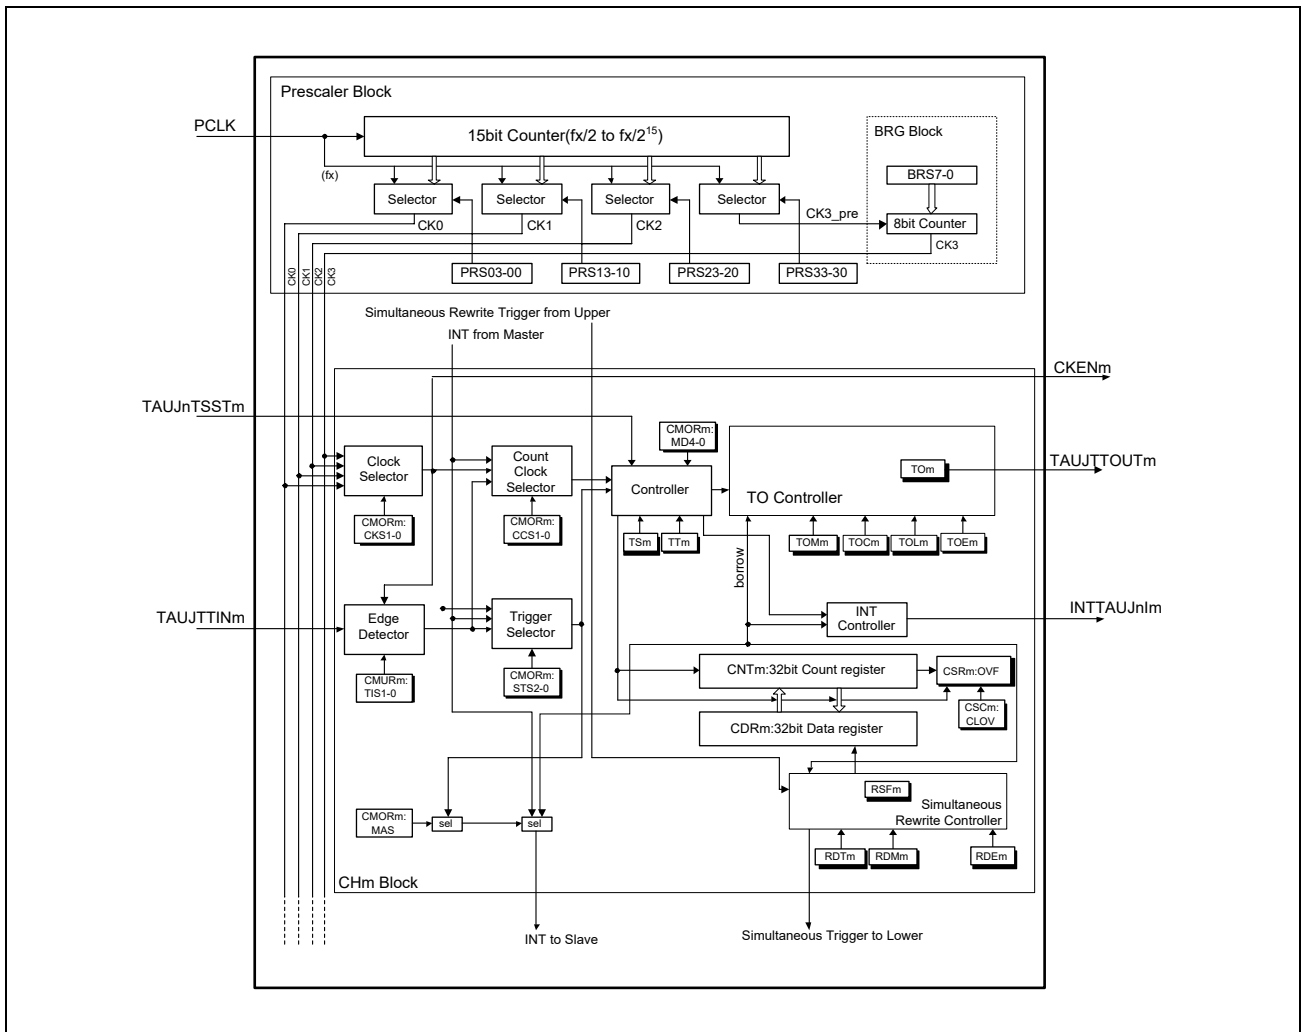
Prescaler Block

PCLK

15bit Counter(fx/2 to fx/$2^{15}$)

(fx)

BRG Block

BRS7-0

Selector

Selector

Selector

Selector

CK3_pre

8bit Counter

CK0

CK1

CK2

CK3

PRS03-00

PRS13-10

PRS23-20

PRS33-30

CK0 CK1 CK2 CK3

Simultaneous Rewrite Trigger from Upper

INT from Master

CKENm

TAUJnTSSTm

CMORm: MD4-0

Clock Selector

Count Clock Selector

Controller

TOm

TAUJTTOUTm

TO Controller

CMORm: CKS1-0

CMORm: CCS1-0

TSm

TTm

TOMm

TOCm

TOLm

TOEm

borrow

TAUJTTINm

Edge Detector

Trigger Selector

INT Controller

INTTAUJnIm

CMURm: TIS1-0

CMORm: STS2-0

CNTm:32bit Count register

CSRm:OVF

CSCm: CLOV

CDRm:32bit Data register

RSFm

Simultaneous Rewrite Controller

CMORm: MAS

sel

sel

RDTm

RDMm

RDEm

CHm Block

INT to Slave

Simultaneous Trigger to Lower